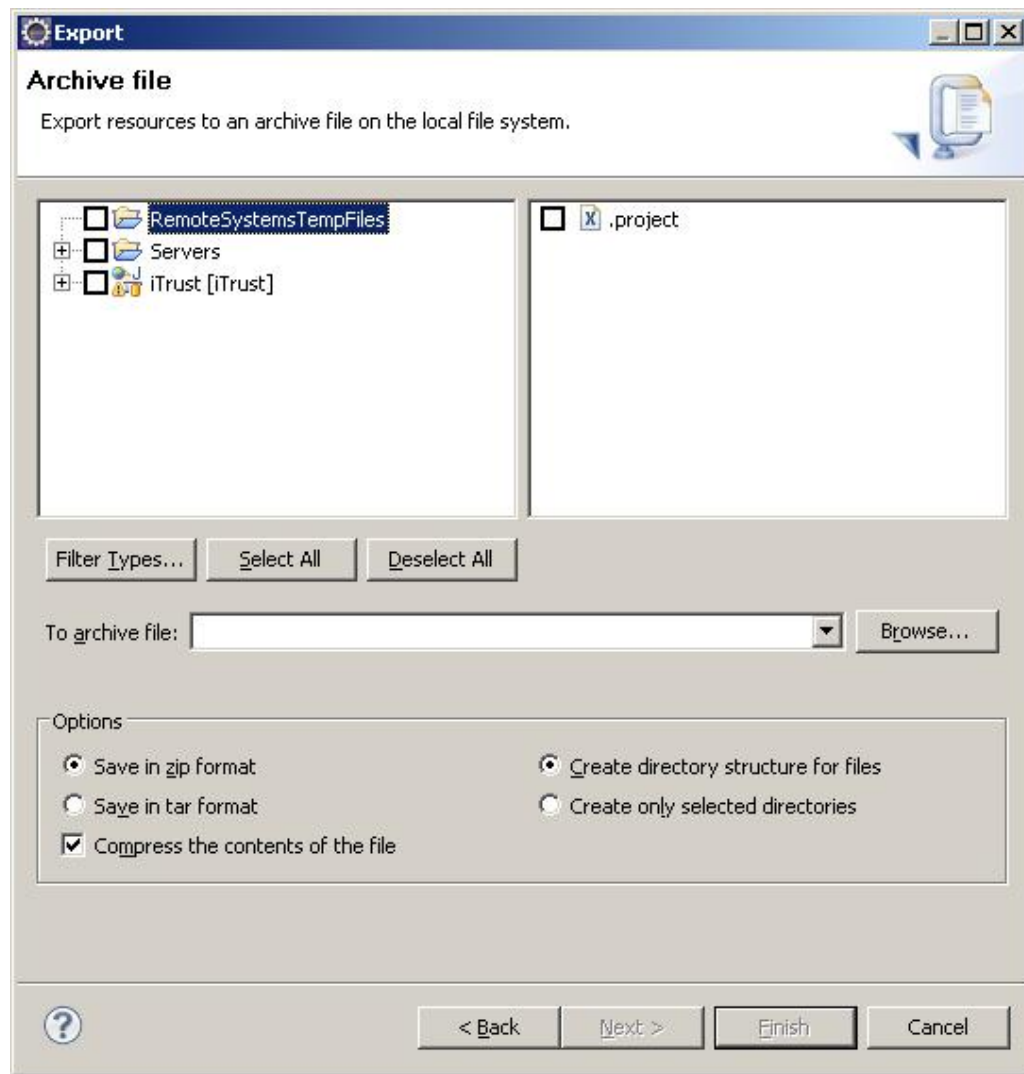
Export

Archive file

Export resources to an archive file on the local file system.

RemoteSystemsTempFiles
Servers
iTrust [iTrust]

.project

Filter Types...
Select All
Deselect All

To archive file:
Browse...

Options
Save in zip format
Save in tar format
Compress the contents of the file
Create directory structure for files
Create only selected directories

< Back
Next >
Finish
Cancel